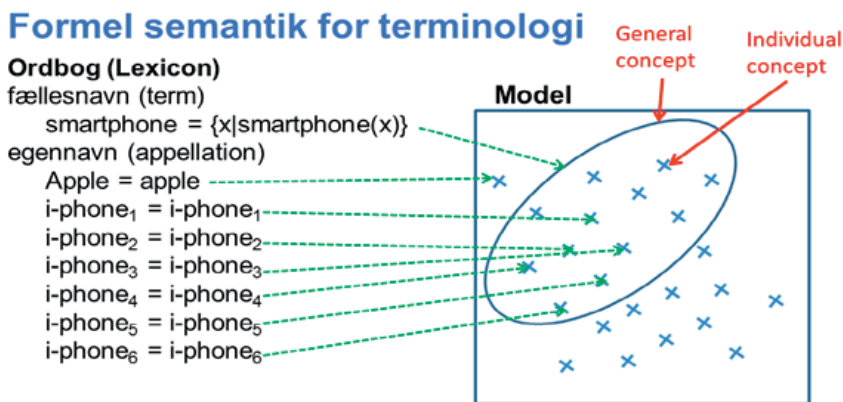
Formel semantik for terminologi

Ordbog (Lexicon)
fællesnavn (term)
smartphone = {x|smartphone(x)}
egennavn (appellation)
Apple = apple
i-phone$_1$ = i-phone$_1$
i-phone$_2$ = i-phone$_2$
i-phone$_3$ = i-phone$_3$
i-phone$_4$ = i-phone$_4$
i-phone$_5$ = i-phone$_5$
i-phone$_6$ = i-phone$_6$

General concept

Individual concept

Model